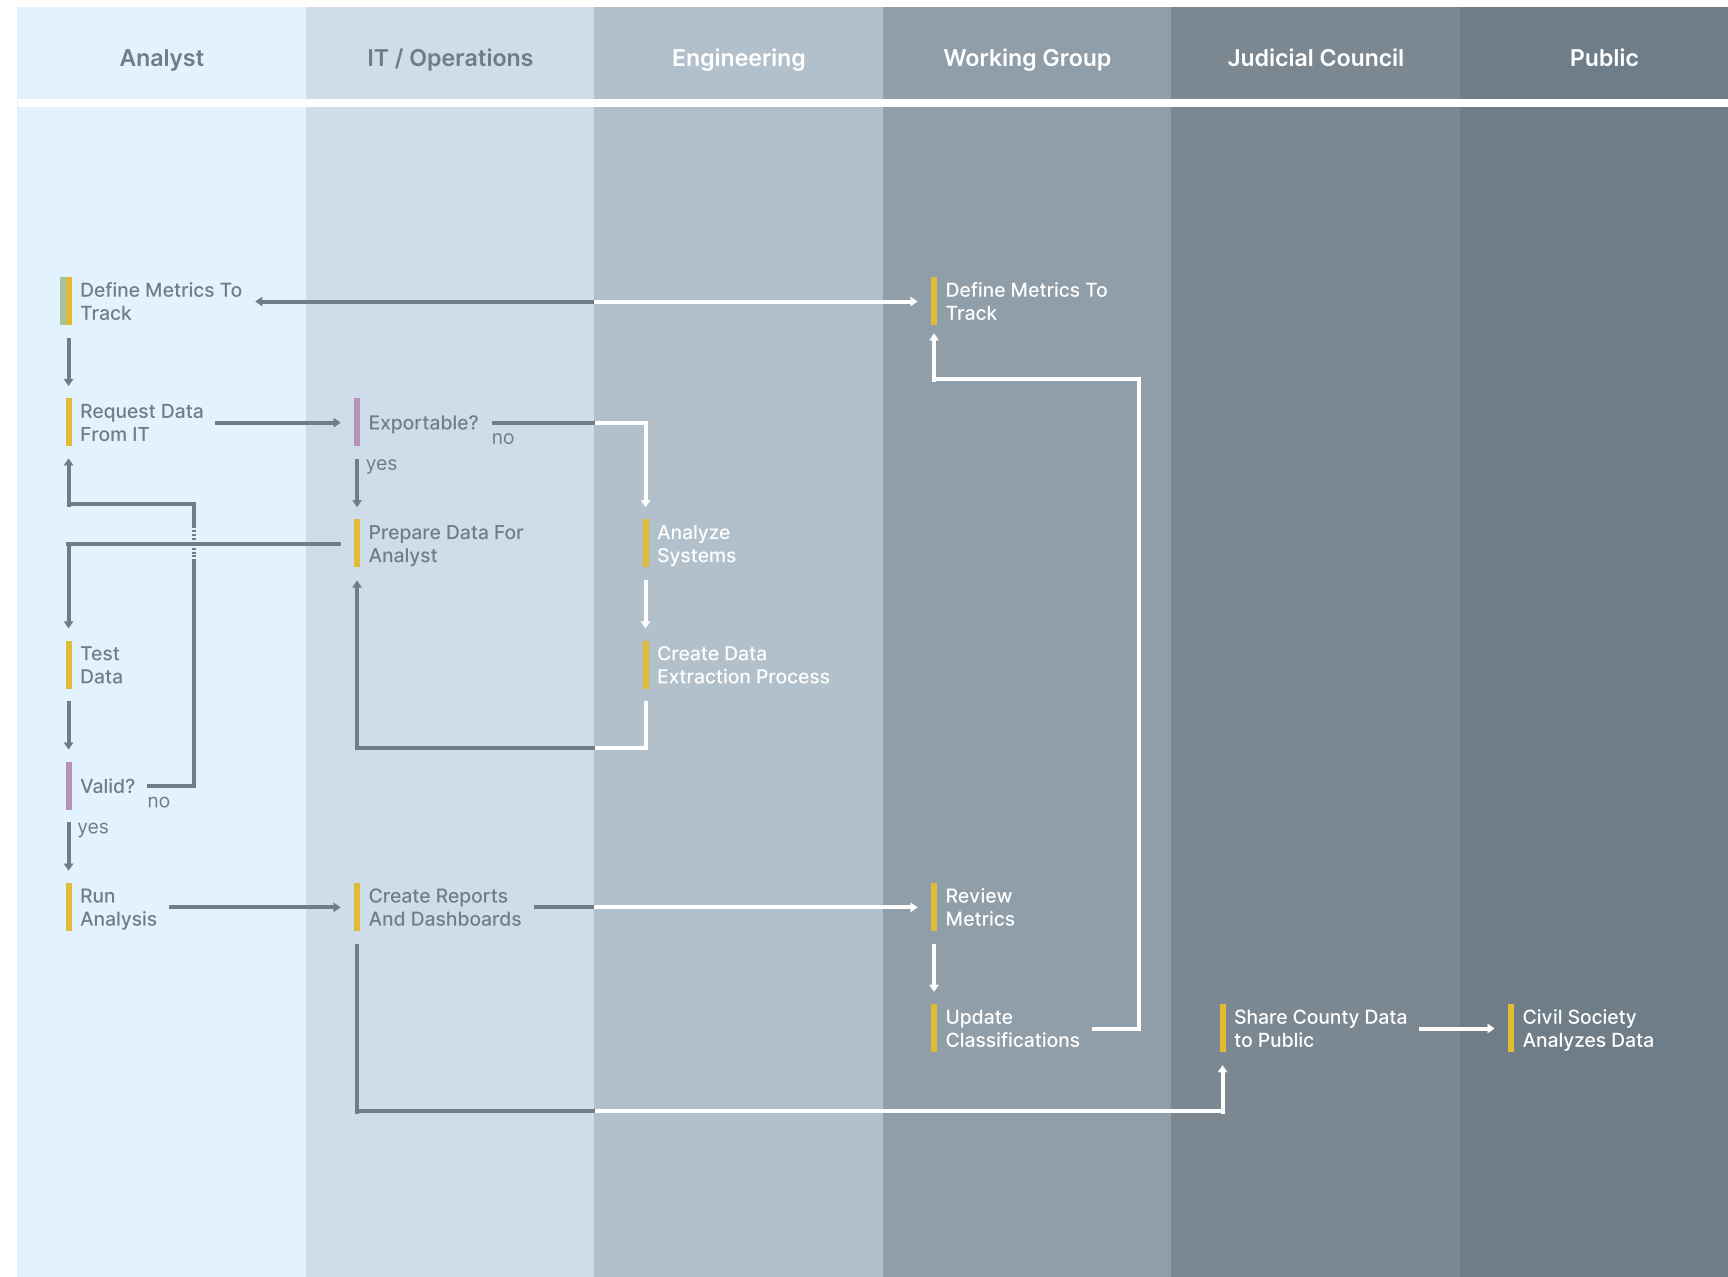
| Analyst | IT / Operations | Engineering | Working Group | Judicial Council | Public |
|---|---|---|---|---|---|

Define Metrics To Track

Define Metrics To Track

Request Data From IT

Exportable?

no

yes

Prepare Data For Analyst

Analyze Systems

Create Data Extraction Process

Test Data

Valid?

no

yes

Run Analysis

Create Reports And Dashboards

Review Metrics

Update Classifications

Share County Data to Public

Civil Society Analyzes Data